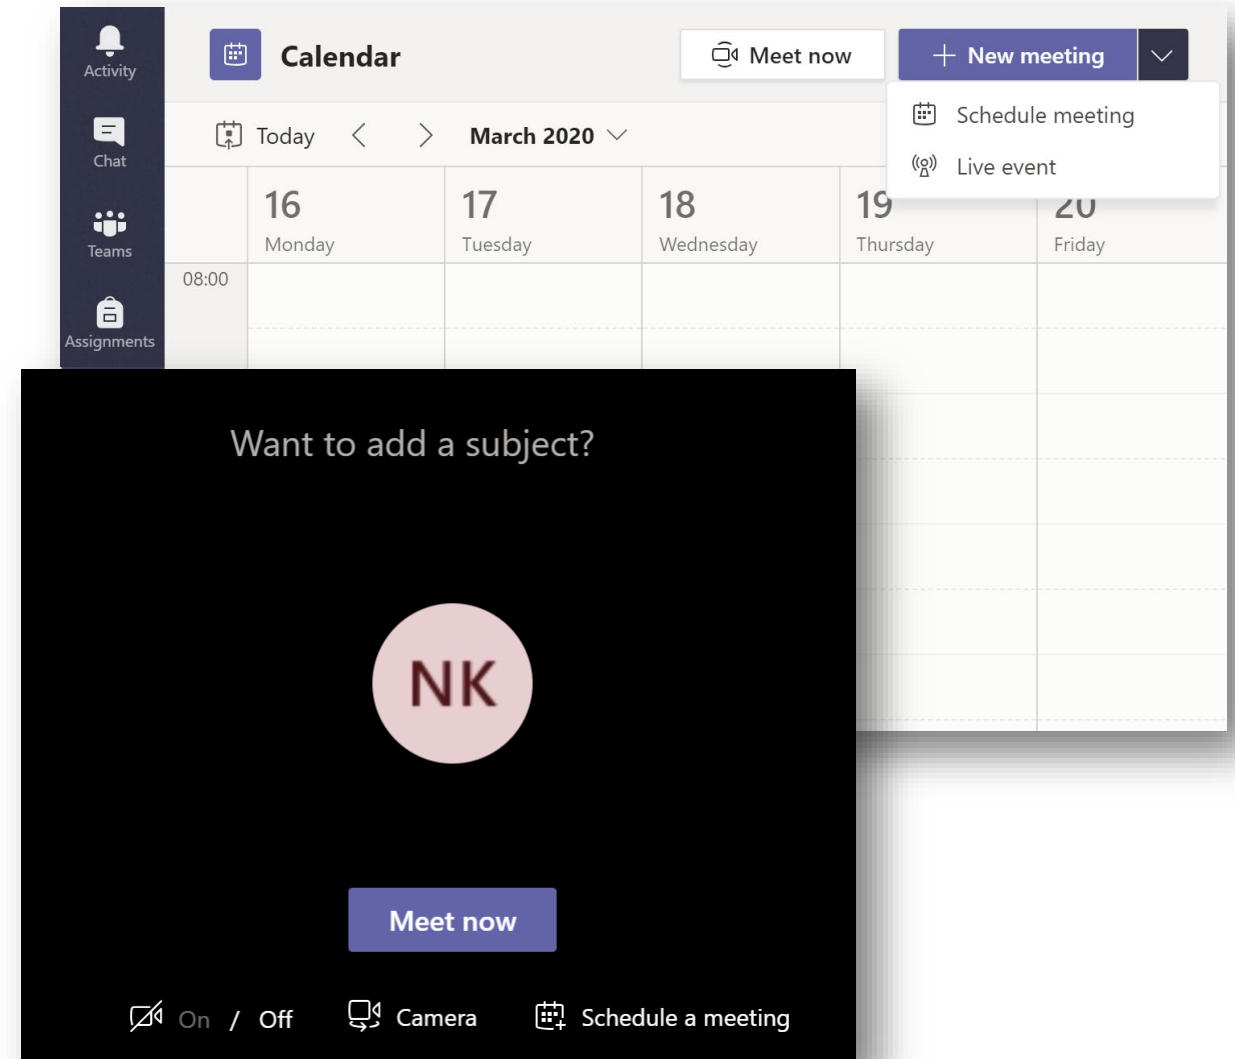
Activity

Chat

Teams

Assignments

Calendar

Meet now

New meeting

Schedule meeting

Live event

Today

March 2020

16
Monday

17
Tuesday

18
Wednesday

19
Thursday

20
Friday

08:00

Want to add a subject?

NK

Meet now

On / Off

Camera

Schedule a meeting